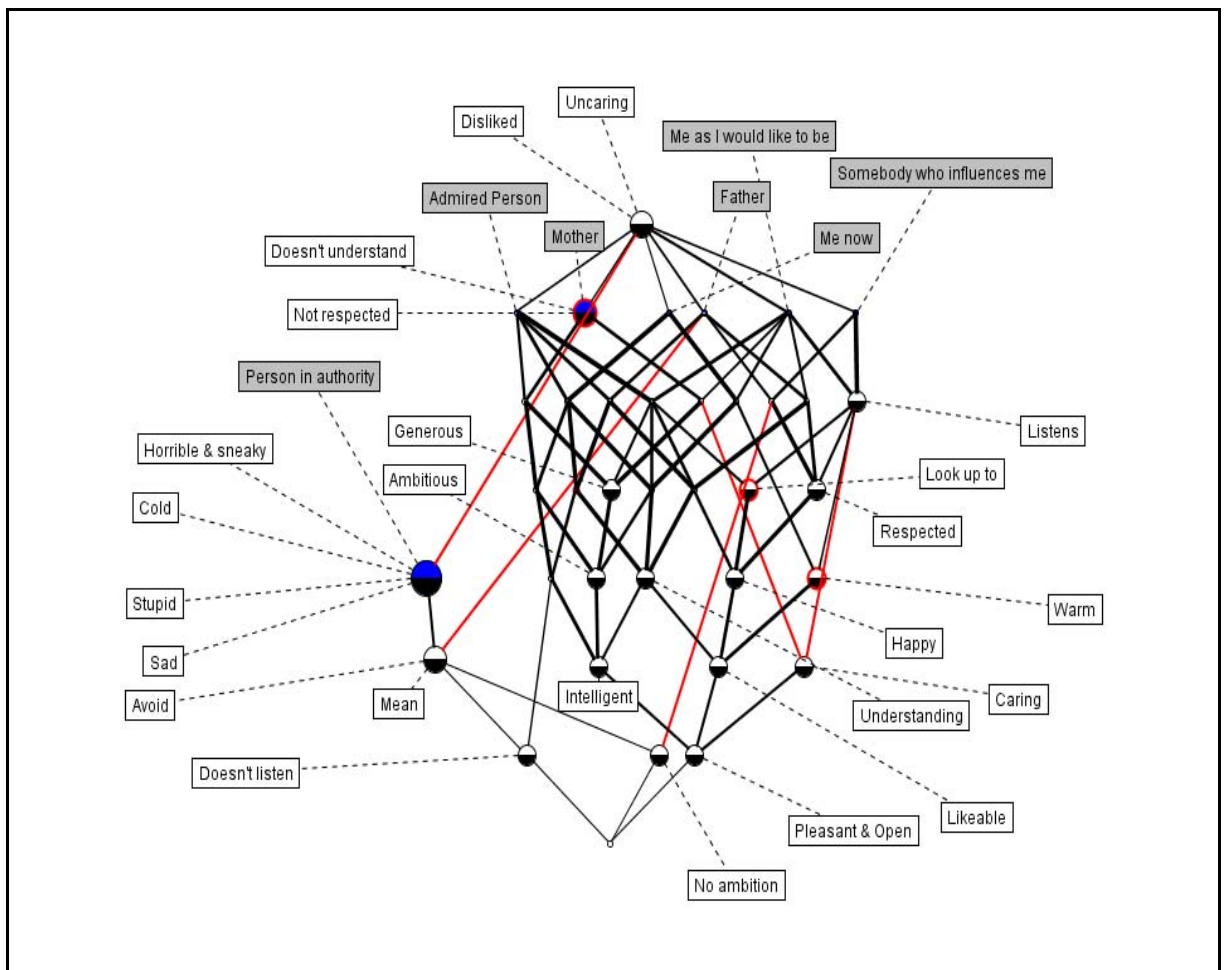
Uncaring

Disliked

Me as I would like to be

Father

Somebody who influences me

Admired Person

Mother

Me now

Doesn't understand

Not respected

Person in authority

Horrible & sneaky

Cold

Stupid

Sad

Avoid

Generous

Ambitious

Listens

Look up to

Respected

Warm

Happy

Caring

Understanding

Mean

Intelligent

Doesn't listen

Likeable

Pleasant & Open

No ambition